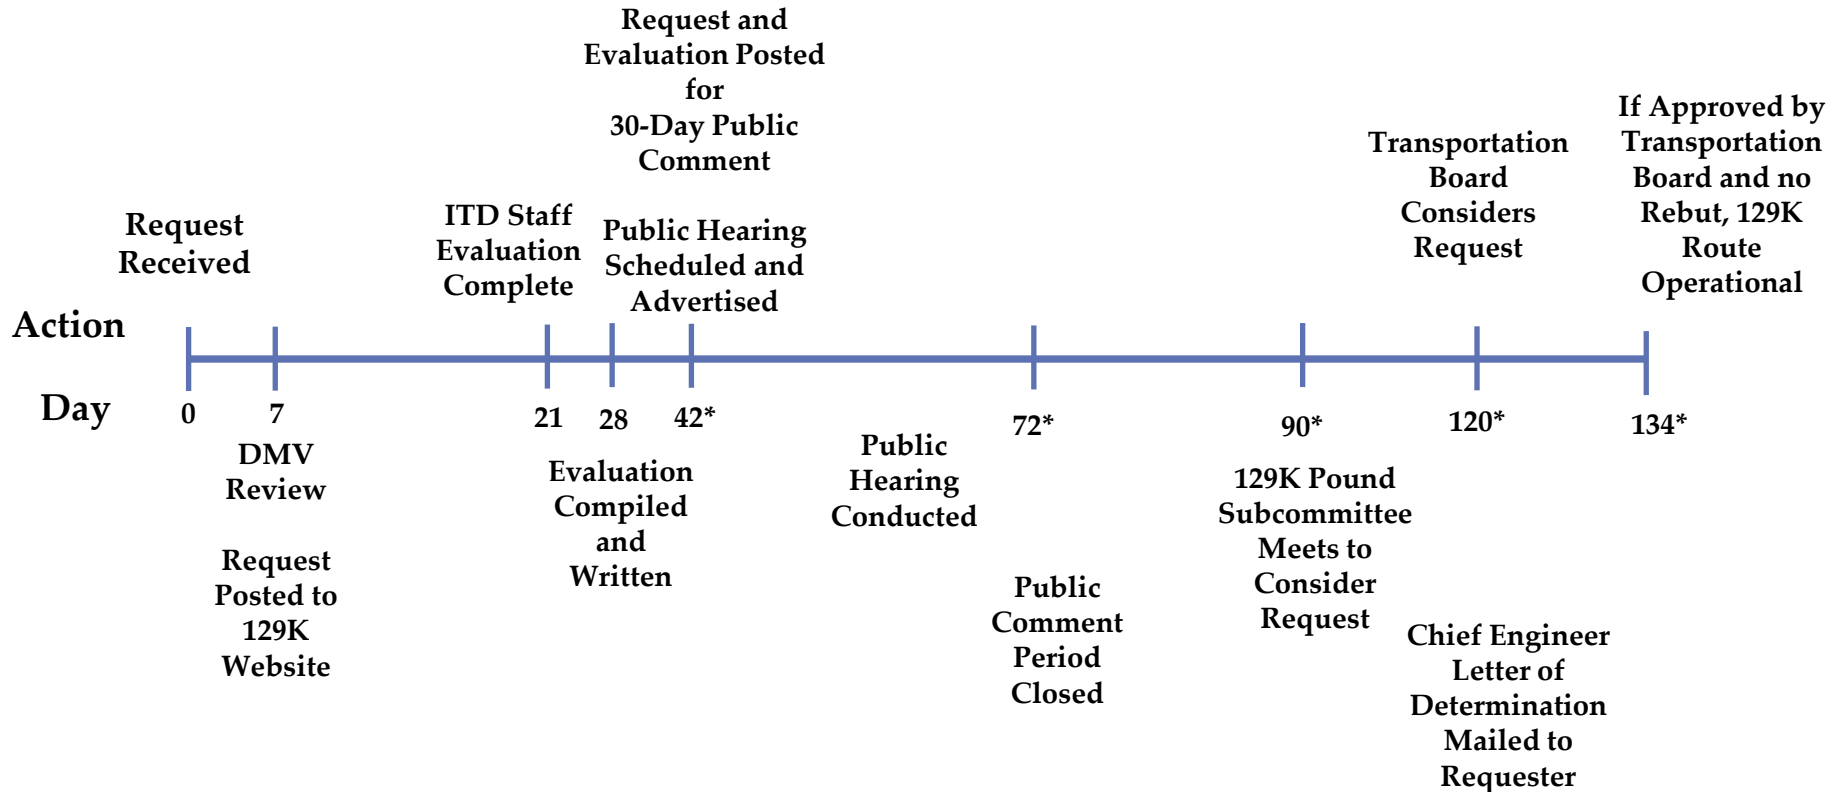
Request and Evaluation Posted for 30-Day Public Comment

Request Received

ITD Staff Evaluation Complete

Public Hearing Scheduled and Advertised

Transportation Board Considers Request

If Approved by Transportation Board and no Rebut, 129K Route Operational

Action

Day

0

7

21

28

42*

72*

90*

120*

134*

DMV Review

Request Posted to 129K Website

Evaluation Compiled and Written

Public Hearing Conducted

Public Comment Period Closed

129K Pound Subcommittee Meets to Consider Request

Chief Engineer Letter of Determination Mailed to Requester